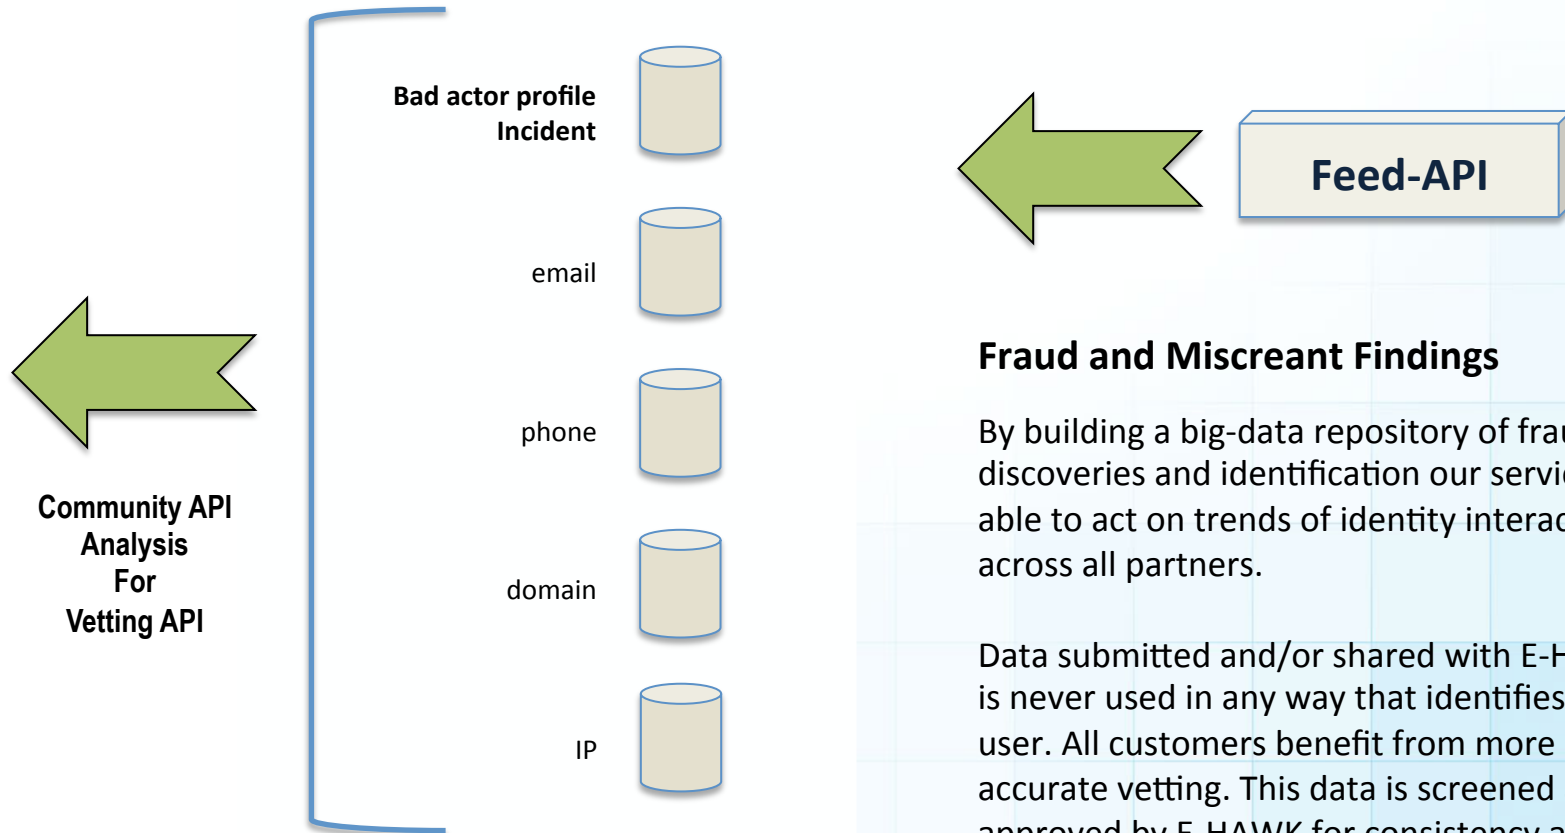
Bad actor profile
Incident

email

phone

domain

IP

Feed-API

Community API
Analysis
For
Vetting API

Fraud and Miscreant Findings

By building a big-data repository of frau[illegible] discoveries and identification our servic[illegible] able to act on trends of identity interac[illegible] across all partners.

Data submitted and/or shared with E-H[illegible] is never used in any way that identifies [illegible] user. All customers benefit from more accurate vetting. This data is screened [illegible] approved by E-HAWK for consistency a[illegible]